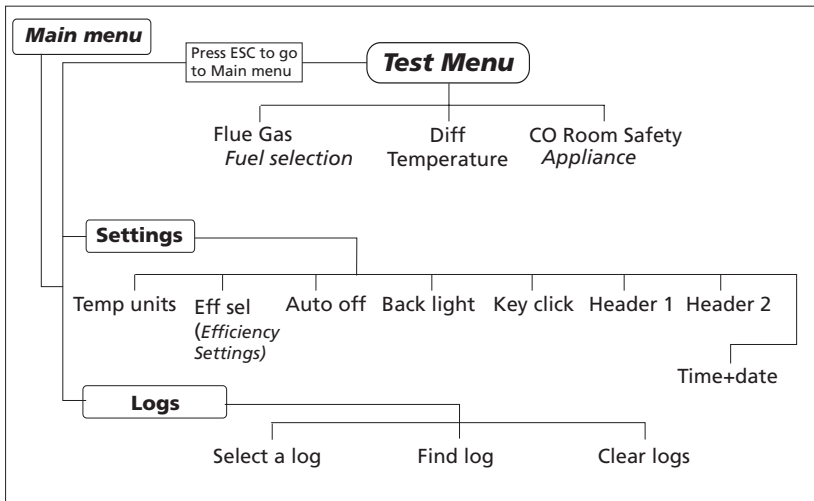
Main menu

Press ESC to go to Main menu

Test Menu

Flue Gas
Fuel selection

Diff
Temperature

CO Room Safety
Appliance

Settings

Temp units

Eff sel
(Efficiency Settings)

Auto off

Back light

Key click

Header 1

Header 2

Time+date

Logs

Select a log

Find log

Clear logs